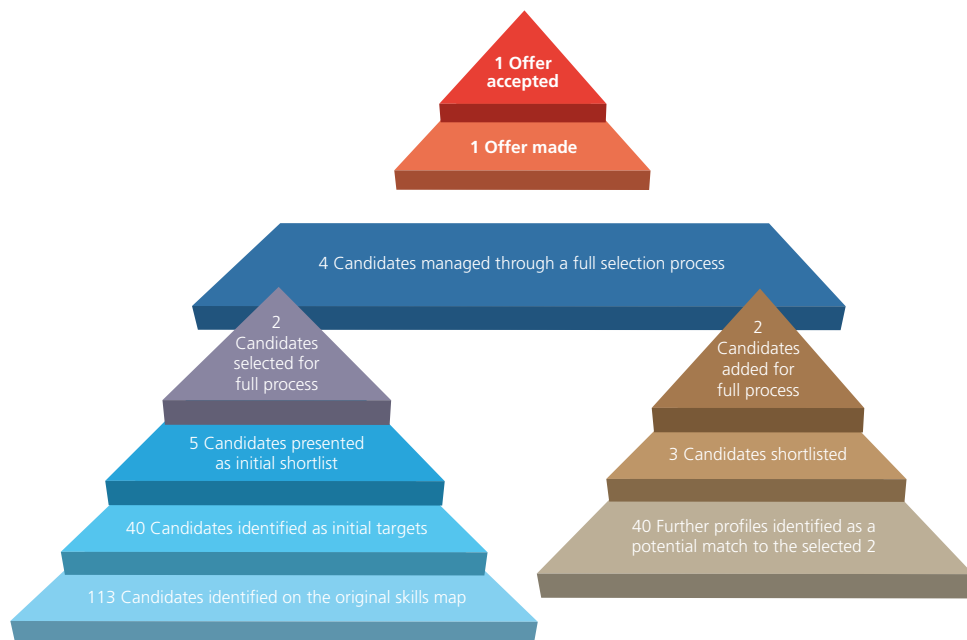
1 Offer accepted

1 Offer made

4 Candidates managed through a full selection process

2 Candidates selected for full process

5 Candidates presented as initial shortlist

40 Candidates identified as initial targets

113 Candidates identified on the original skills map

2 Candidates added for full process

3 Candidates shortlisted

40 Further profiles identified as a potential match to the selected 2